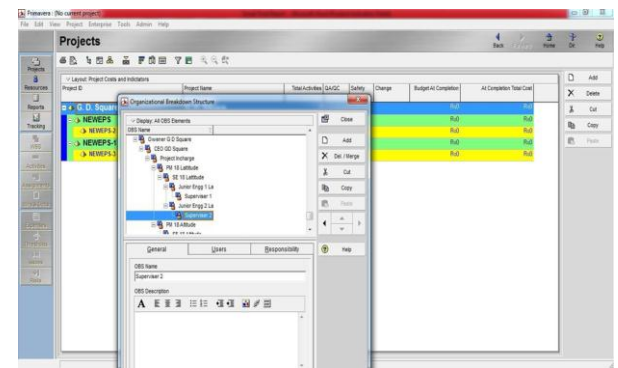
Primavera : (No current project)
File Edit View Project Enterprise Tools Admin Help

Projects

Back Forward Home Dir Help

Projects
Resources
Reports
Tracking

Layout: Project Costs and Indicators

| Project ID | Project Name | Total Activities | QA/QC | Safety | Change | Budget At Completion | At Completion Total Cost |
|---|---|---|---|---|---|---|---|
| G. D. Square | | | | | | Rs0 | Rs0 |
| NEWEPS | | | | | | Rs0 | Rs0 |
| NEWEPS-2 | | | | | | Rs0 | Rs0 |
| NEWEPS-1 | | | | | | Rs0 | Rs0 |
| NEWEPS-3 | | | | | | Rs0 | Rs0 |

Organizational Breakdown Structure

Display: All OBS Elements
OBS Name
Owener G D Square
CEO GD Square
Project Incharge
PM 18 Latitude
SE 18 Latitude
Junior Engg 1 La
Supervisor 1
Junior Engg 2 La
Supervisor 2
PM 18 Attitude

Close
Add
Del / Merge
Cut
Copy
Paste
Help

General Users Responsibility

OBS Name
Supervisor 2

OBS Description

Add
Delete
Cut
Copy
Paste